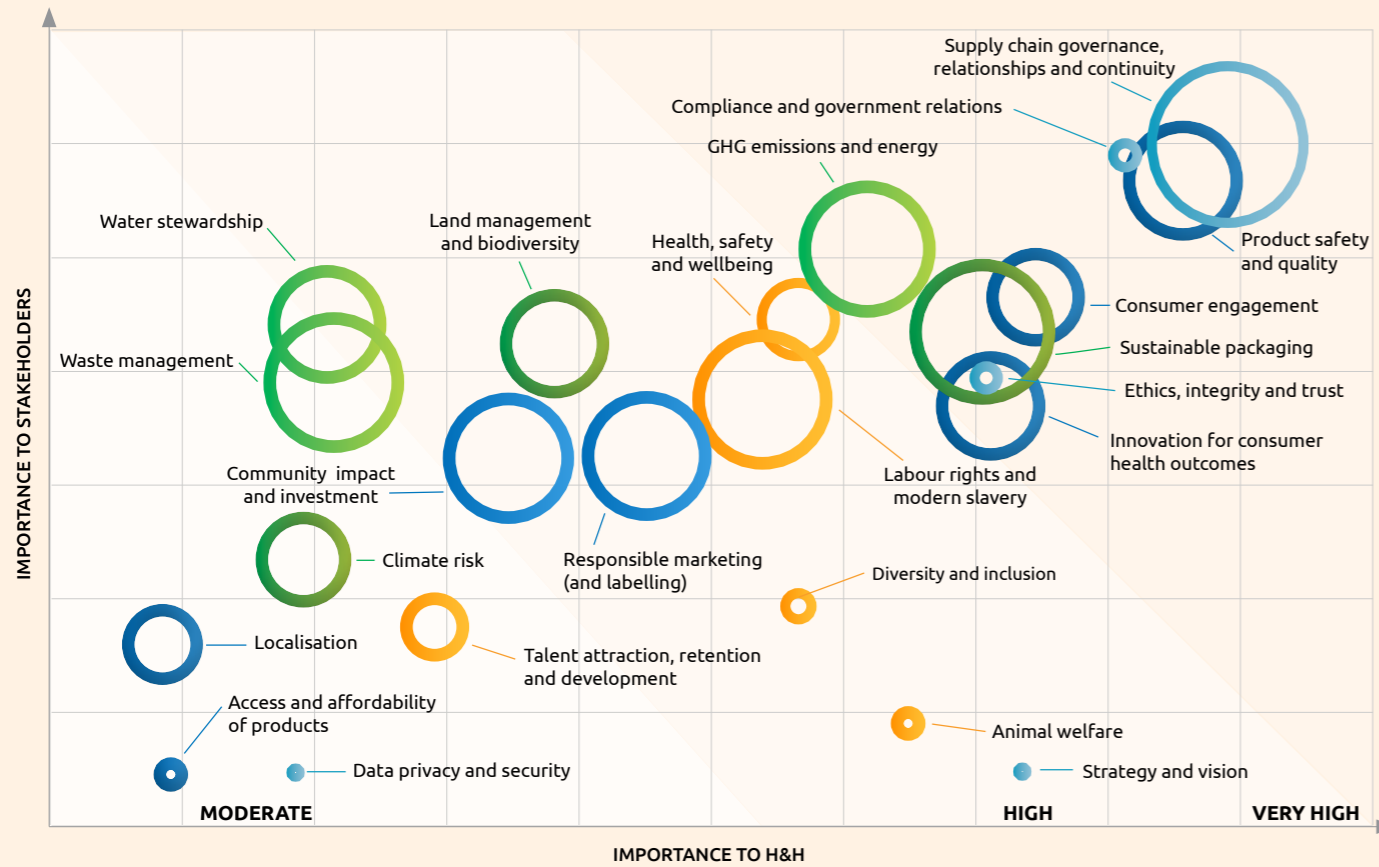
Supply chain governance, relationships and continuity

Compliance and government relations

GHG emissions and energy

Water stewardship

Land management and biodiversity

Health, safety and wellbeing

Product safety and quality

Consumer engagement

Waste management

Sustainable packaging

Ethics, integrity and trust

Innovation for consumer health outcomes

Community impact and investment

Labour rights and modern slavery

Climate risk

Responsible marketing (and labelling)

Diversity and inclusion

Localisation

Talent attraction, retention and development

Access and affordability of products

Animal welfare

Data privacy and security

Strategy and vision

IMPORTANCE TO STAKEHOLDERS

MODERATE

HIGH

VERY HIGH

IMPORTANCE TO H&H